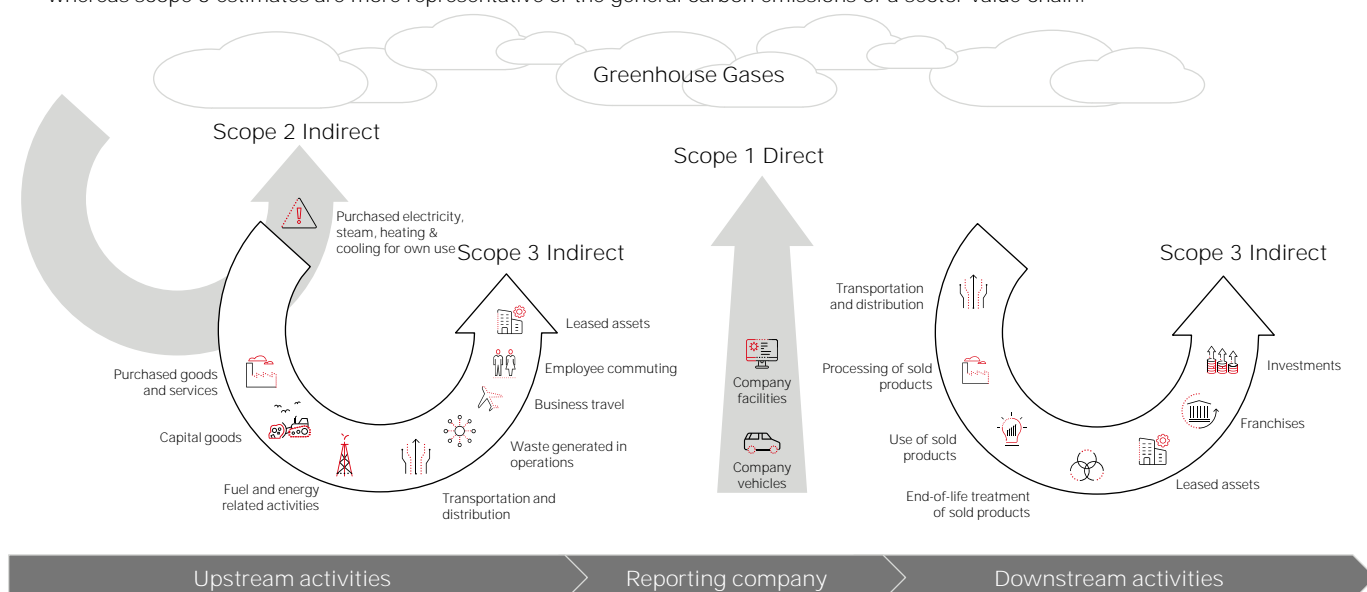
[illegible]

Greenhouse Gases

Scope 2 Indirect

Scope 1 Direct

Purchased electricity, steam, heating & cooling for own use

Scope 3 Indirect

Leased assets

Employee commuting

Business travel

Waste generated in operations

Transportation and distribution

Fuel and energy related activities

Capital goods

Purchased goods and services

Company facilities

Company vehicles

Scope 3 Indirect

Transportation and distribution

Processing of sold products

Use of sold products

End-of-life treatment of sold products

Leased assets

Franchises

Investments

Upstream activities

Reporting company

Downstream activities